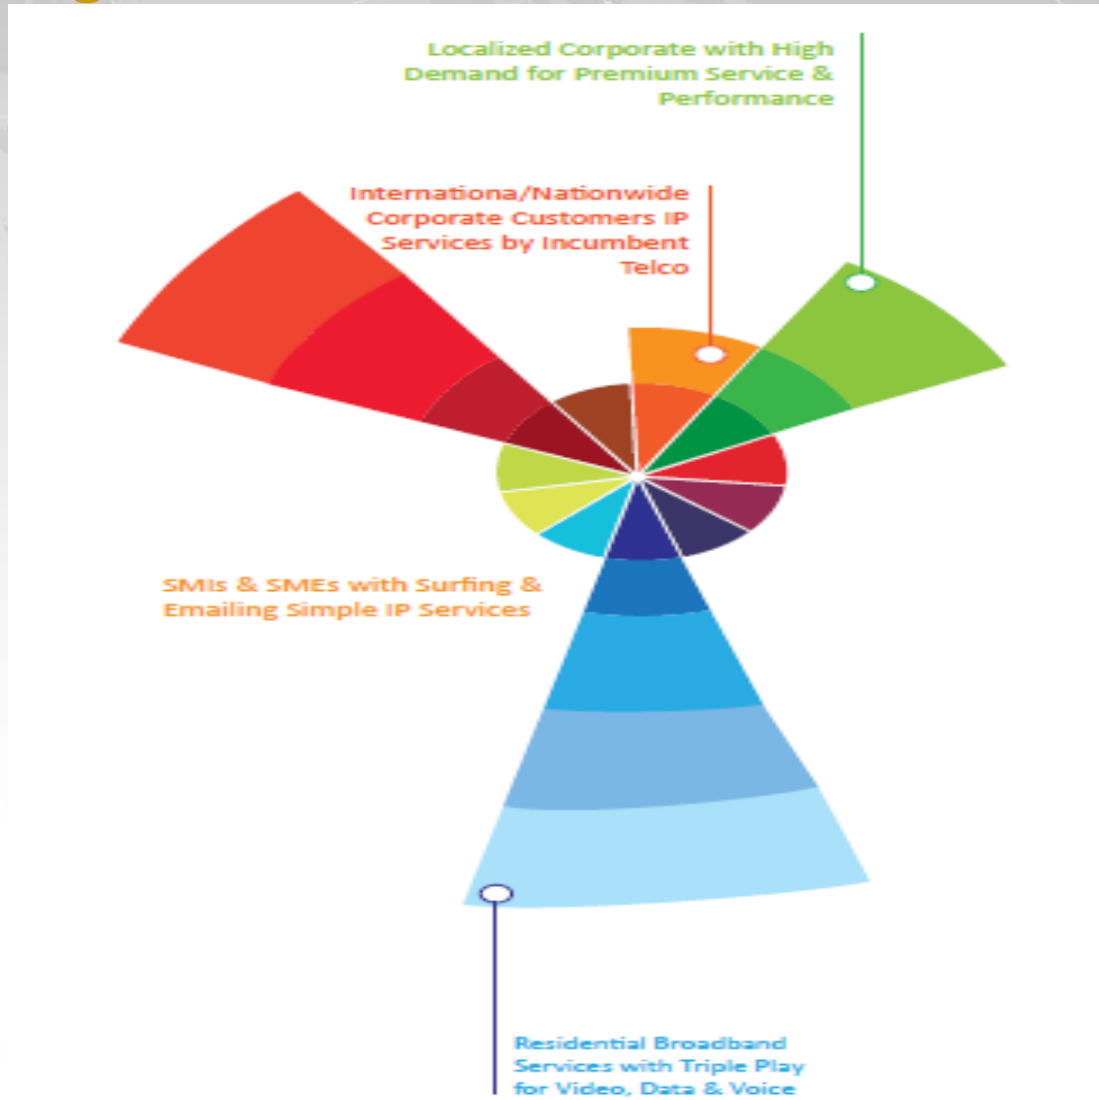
Localized Corporate with High Demand for Premium Service & Performance

Internationa/Nationwide Corporate Customers IP Services by Incumbent Telco

SMIs & SMEs with Surfing & Emailing Simple IP Services

Residential Broadband Services with Triple Play for Video, Data & Voice